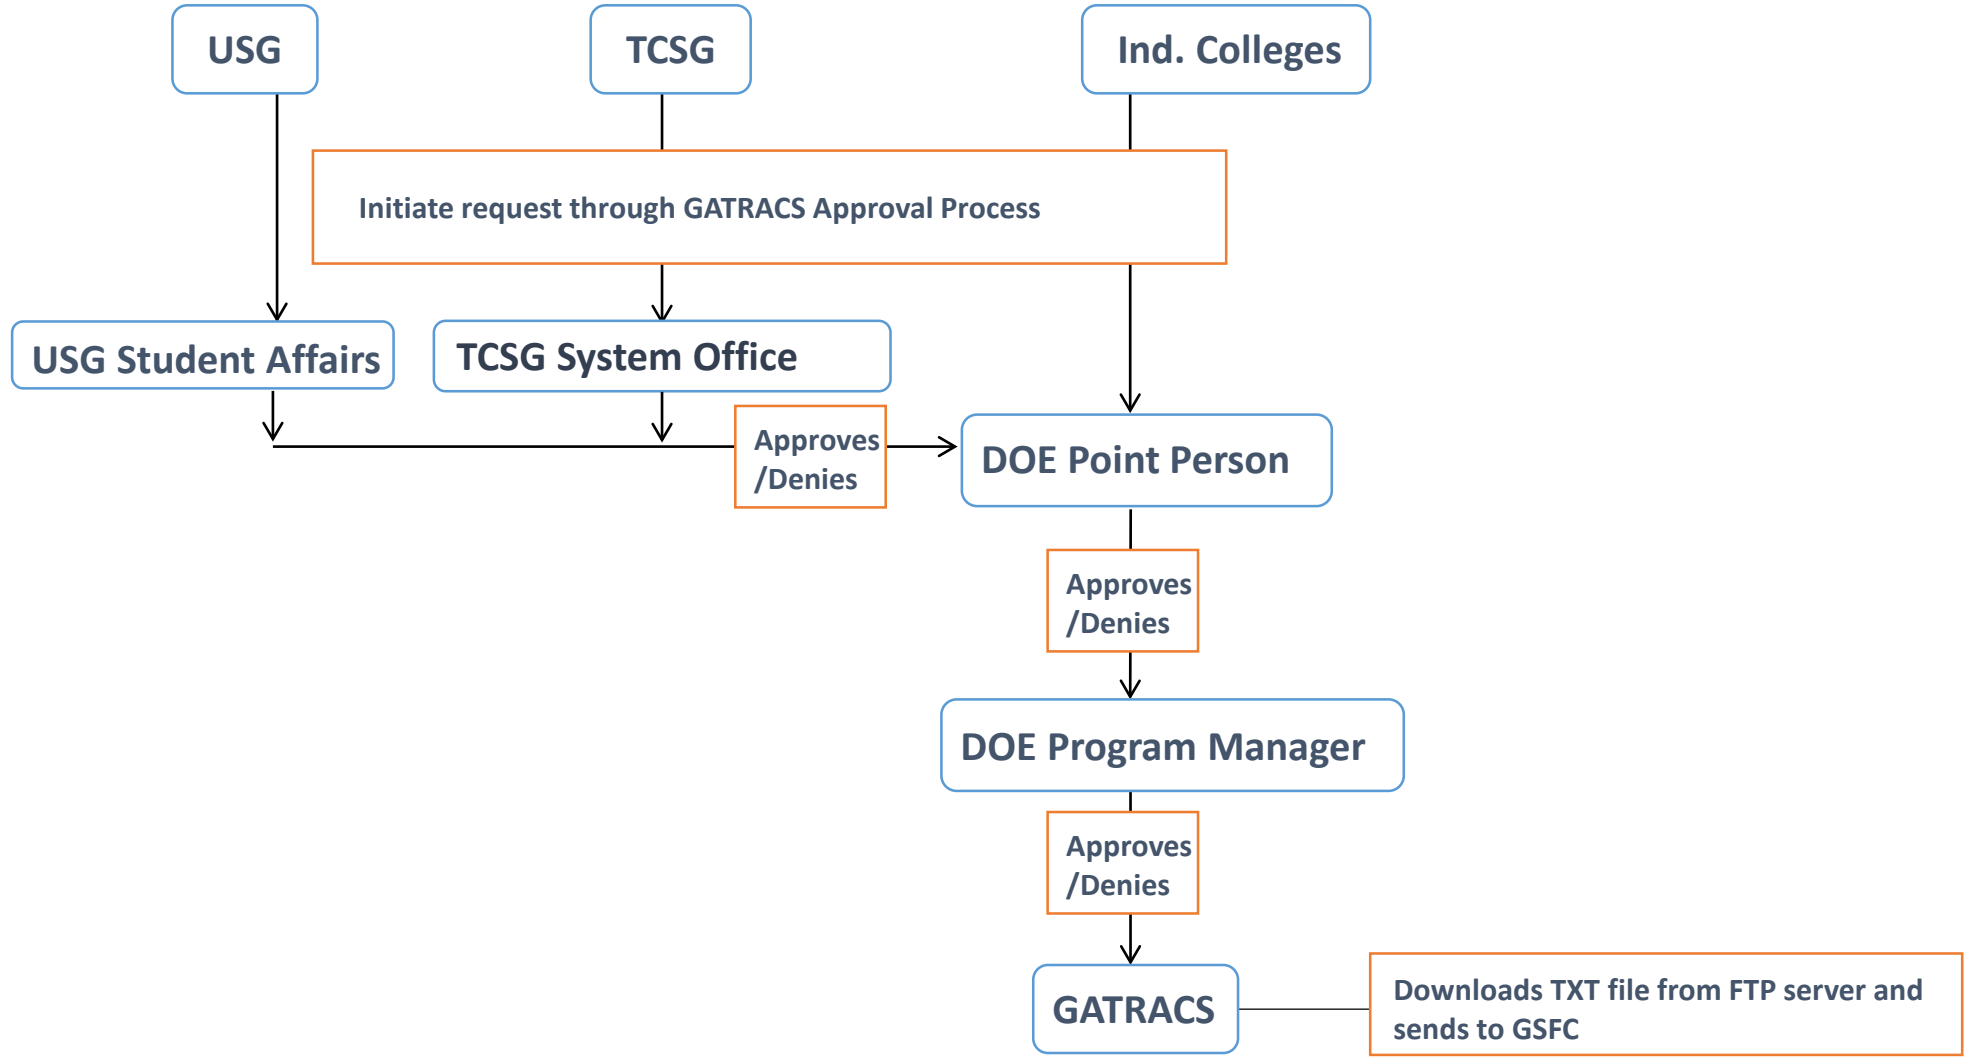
USG

TCSG

Ind. Colleges

Initiate request through GATRACS Approval Process

USG Student Affairs

TCSG System Office

Approves /Denies

DOE Point Person

Approves /Denies

DOE Program Manager

Approves /Denies

GATRACS

Downloads TXT file from FTP server and sends to GSFC